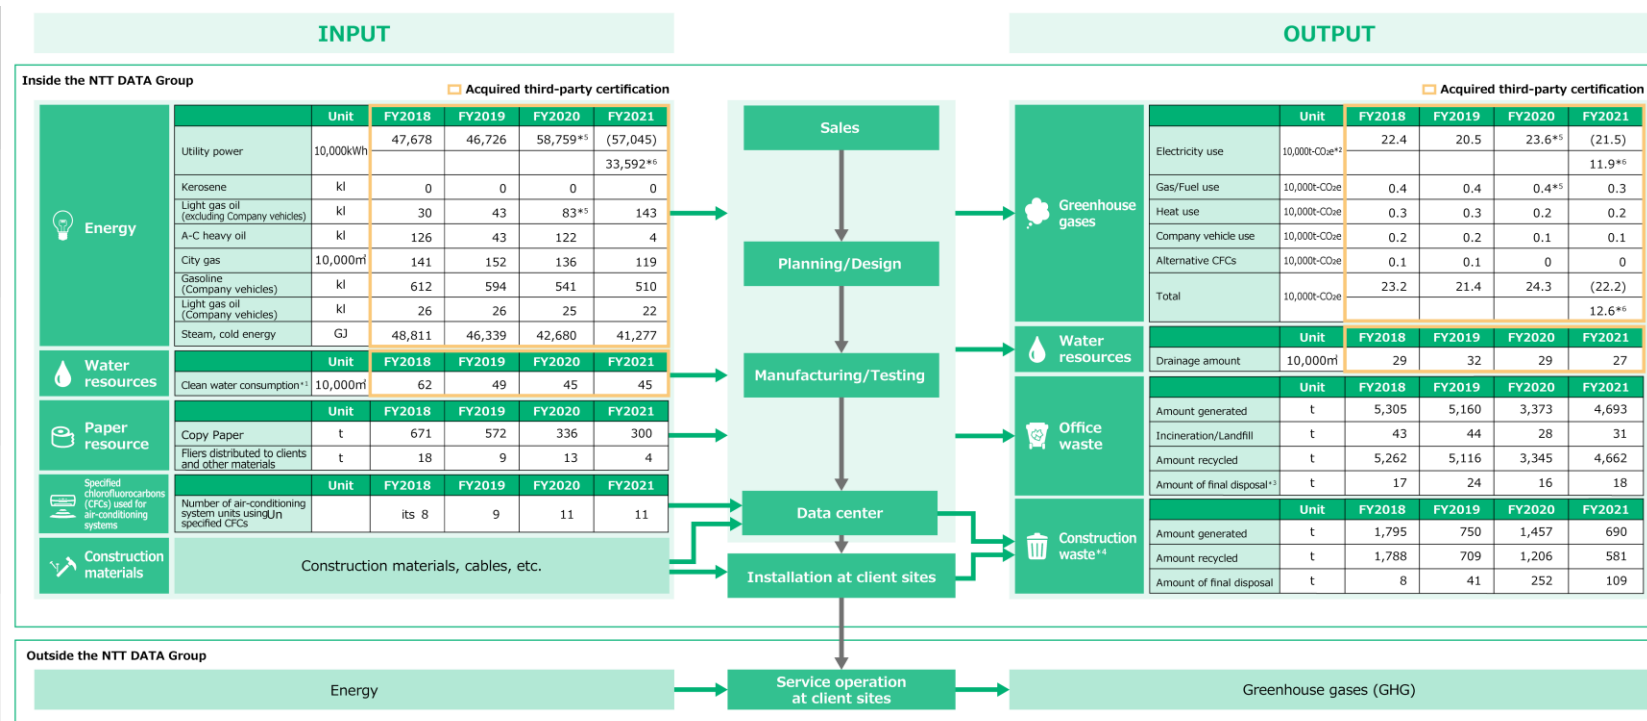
INPUT

OUTPUT

Inside the NTT DATA Group

Acquired third-party certification

Energy

| | Unit | FY2018 | FY2019 | FY2020 | FY2021 |
|---|---|---|---|---|---|
| Utility power | 10,000kWh | 47,678 | 46,726 | 58,759*5 | (57,045) |
| | | | | | 33,592*6 |
| Kerosene | kl | 0 | 0 | 0 | 0 |
| Light gas oil (excluding Company vehicles) | kl | 30 | 43 | 83*5 | 143 |
| A-C heavy oil | kl | 126 | 43 | 122 | 4 |
| City gas | 10,000㎥ | 141 | 152 | 136 | 119 |
| Gasoline (Company vehicles) | kl | 612 | 594 | 541 | 510 |
| Light gas oil (Company vehicles) | kl | 26 | 26 | 25 | 22 |
| Steam, cold energy | GJ | 48,811 | 46,339 | 42,680 | 41,277 |

Water resources

| | Unit | FY2018 | FY2019 | FY2020 | FY2021 |
|---|---|---|---|---|---|
| Clean water consumption*1 | 10,000㎥ | 62 | 49 | 45 | 45 |

Paper resource

| | Unit | FY2018 | FY2019 | FY2020 | FY2021 |
|---|---|---|---|---|---|
| Copy Paper | t | 671 | 572 | 336 | 300 |
| Fliers distributed to clients and other materials | t | 18 | 9 | 13 | 4 |

Specified chlorofluorocarbons (CFCs) used for air-conditioning systems

| | Unit | FY2018 | FY2019 | FY2020 | FY2021 |
|---|---|---|---|---|---|
| Number of air-conditioning system units using specified CFCs | Un its | 8 | 9 | 11 | 11 |

Construction materials

Construction materials, cables, etc.

Sales

Planning/Design

Manufacturing/Testing

Data center

Installation at client sites

Acquired third-party certification

Greenhouse gases

| | Unit | FY2018 | FY2019 | FY2020 | FY2021 |
|---|---|---|---|---|---|
| Electricity use | 10,000t-CO2e*2 | 22.4 | 20.5 | 23.6*5 | (21.5) |
| | | | | | 11.9*6 |
| Gas/Fuel use | 10,000t-CO2e | 0.4 | 0.4 | 0.4*5 | 0.3 |
| Heat use | 10,000t-CO2e | 0.3 | 0.3 | 0.2 | 0.2 |
| Company vehicle use | 10,000t-CO2e | 0.2 | 0.2 | 0.1 | 0.1 |
| Alternative CFCs | 10,000t-CO2e | 0.1 | 0.1 | 0 | 0 |
| Total | 10,000t-CO2e | 23.2 | 21.4 | 24.3 | (22.2) |
| | | | | | 12.6*6 |

Water resources

| | Unit | FY2018 | FY2019 | FY2020 | FY2021 |
|---|---|---|---|---|---|
| Drainage amount | 10,000㎥ | 29 | 32 | 29 | 27 |

Office waste

| | Unit | FY2018 | FY2019 | FY2020 | FY2021 |
|---|---|---|---|---|---|
| Amount generated | t | 5,305 | 5,160 | 3,373 | 4,693 |
| Incineration/Landfill | t | 43 | 44 | 28 | 31 |
| Amount recycled | t | 5,262 | 5,116 | 3,345 | 4,662 |
| Amount of final disposal*3 | t | 17 | 24 | 16 | 18 |

Construction waste*4

| | Unit | FY2018 | FY2019 | FY2020 | FY2021 |
|---|---|---|---|---|---|
| Amount generated | t | 1,795 | 750 | 1,457 | 690 |
| Amount recycled | t | 1,788 | 709 | 1,206 | 581 |
| Amount of final disposal | t | 8 | 41 | 252 | 109 |

Outside the NTT DATA Group

Energy

Service operation at client sites

Greenhouse gases (GHG)